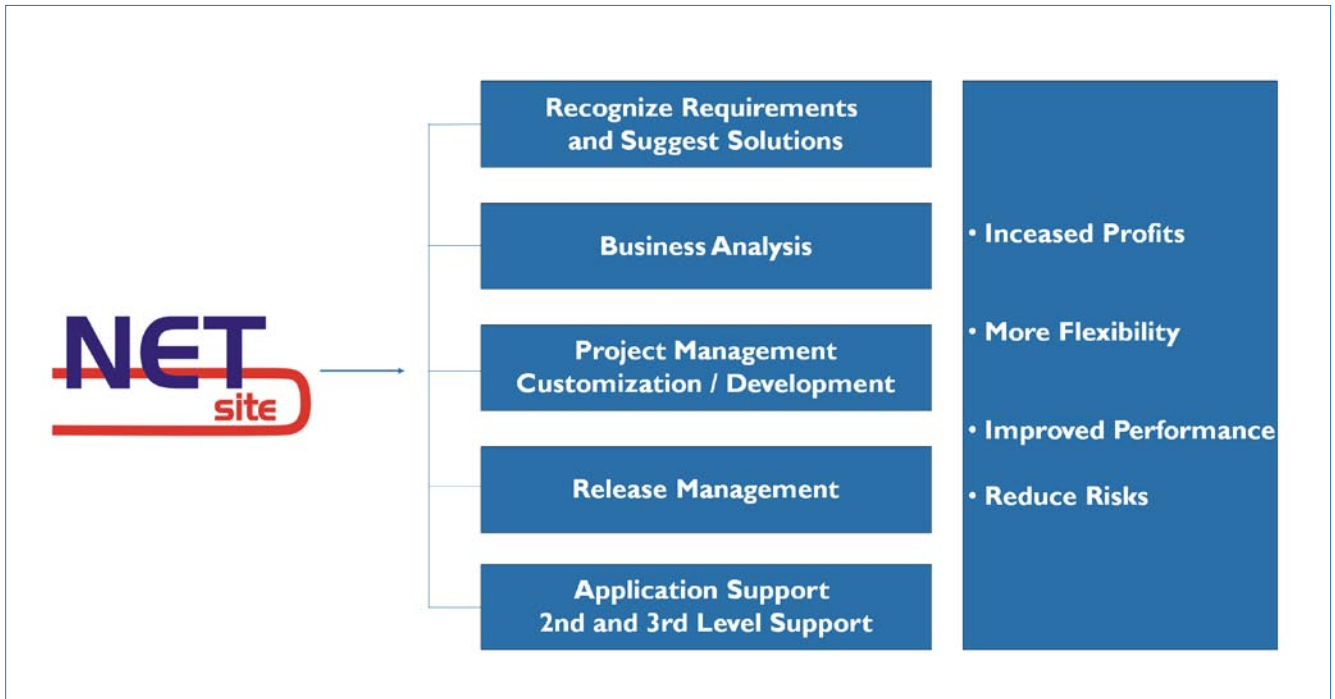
NET site

Recognize Requirements and Suggest Solutions

Business Analysis

Project Management Customization / Development

Release Management

Application Support 2nd and 3rd Level Support

• Inceased Profits

• More Flexibility

• Improved Performance

• Reduce Risks